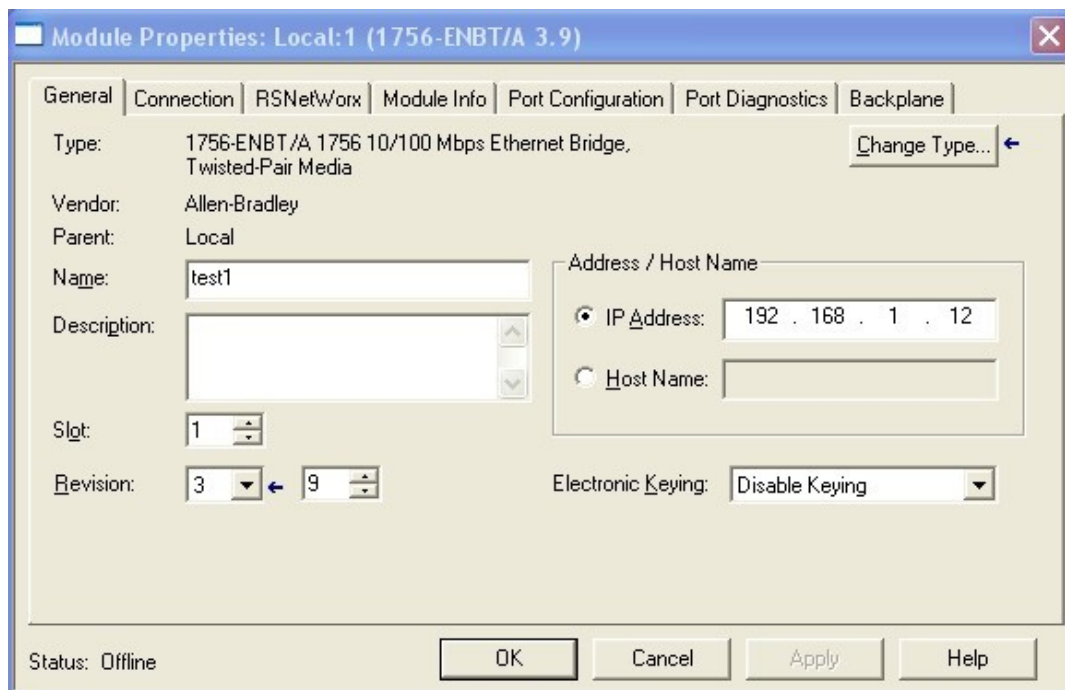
Module Properties: Local:1 (1756-ENBT/A 3.9)

General | Connection | RSNetWorx | Module Info | Port Configuration | Port Diagnostics | Backplane

Type: 1756-ENBT/A 1756 10/100 Mbps Ethernet Bridge, Twisted-Pair Media

Change Type...

Vendor: Allen-Bradley

Parent: Local

Name: test1

Description:

Address / Host Name

IP Address: 192 . 168 . 1 . 12

Host Name:

Slot: 1

Revision: 3 9

Electronic Keying: Disable Keying

Status: Offline

OK

Cancel

Apply

Help